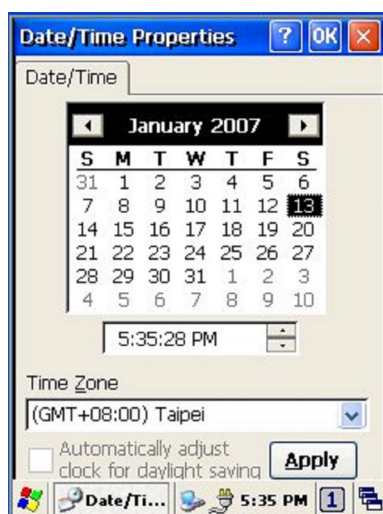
Date/Time Properties ? OK ×

Date/Time

January 2007

| S | M | T | W | T | F | S |
|---|---|---|---|---|---|---|
| 31 | 1 | 2 | 3 | 4 | 5 | 6 |
| 7 | 8 | 9 | 10 | 11 | 12 | 13 |
| 14 | 15 | 16 | 17 | 18 | 19 | 20 |
| 21 | 22 | 23 | 24 | 25 | 26 | 27 |
| 28 | 29 | 30 | 31 | 1 | 2 | 3 |
| 4 | 5 | 6 | 7 | 8 | 9 | 10 |

5:35:28 PM

Time Zone

(GMT+08:00) Taipei

Automatically adjust clock for daylight saving

Apply

Date/Ti... 5:35 PM 1